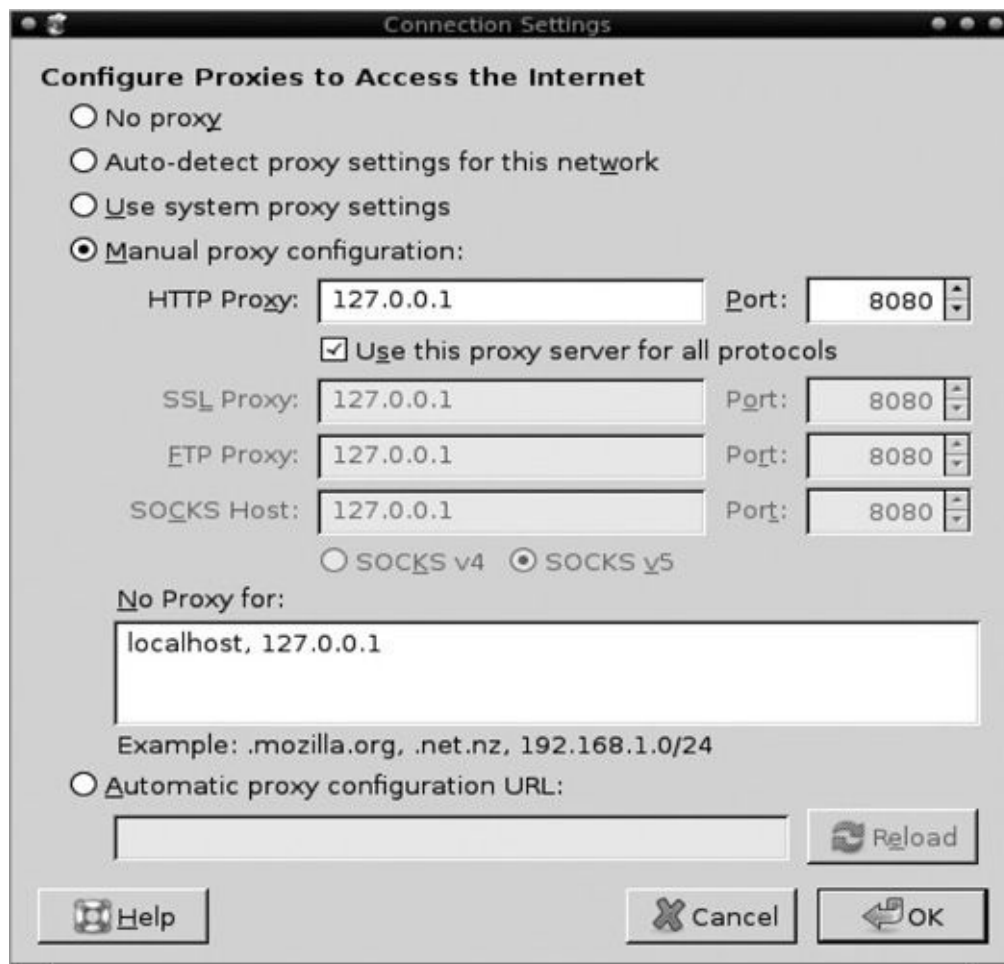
Connection Settings

Configure Proxies to Access the Internet

No proxy

Auto-detect proxy settings for this network

Use system proxy settings

Manual proxy configuration:

HTTP Proxy: 127.0.0.1 Port: 8080

Use this proxy server for all protocols

SSL Proxy: 127.0.0.1 Port: 8080

FTP Proxy: 127.0.0.1 Port: 8080

SOCKS Host: 127.0.0.1 Port: 8080

SOCKS v4 SOCKS v5

No Proxy for:

localhost, 127.0.0.1

Example: .mozilla.org, .net.nz, 192.168.1.0/24

Automatic proxy configuration URL:

Reload

Help

Cancel

OK